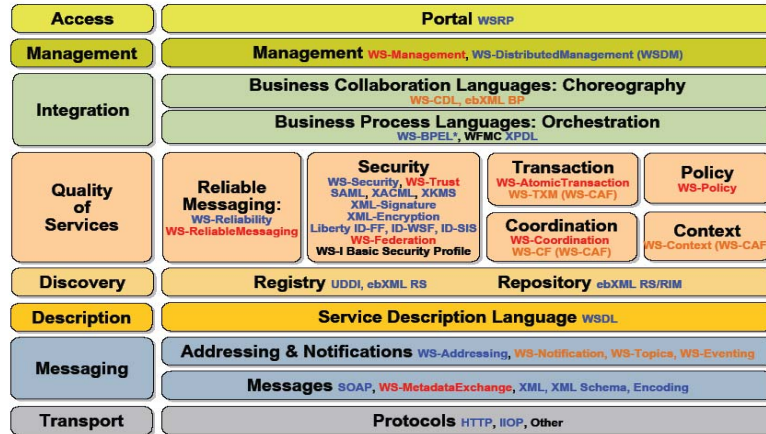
Access

Portal WSRP

Management

Management WS-Management, WS-DistributedManagement (WSDM)

Integration

Business Collaboration Languages: Choreography
WS-CDL, ebXML BP

Business Process Languages: Orchestration
WS-BPEL*, WFMC XPDL

Quality of Services

Reliable Messaging:
WS-Reliability
WS-ReliableMessaging

Security
WS-Security, WS-Trust
SAML, XACML, XKMS
XML-Signature
XML-Encryption
Liberty ID-FF, ID-WSF, ID-SIS
WS-Federation
WS-I Basic Security Profile

Transaction
WS-AtomicTransaction
WS-TXM (WS-CAF)

Policy
WS-Policy

Coordination
WS-Coordination
WS-CF (WS-CAF)

Context
WS-Context (WS-CAF

Discovery

Registry UDDI, ebXML RS

Repository ebXML RS/RIM

Description

Service Description Language WSDL

Messaging

Addressing & Notifications WS-Addressing, WS-Notification, WS-Topics, WS-Eventing

Messages SOAP, WS-MetadataExchange, XML, XML Schema, Encoding

Transport

Protocols HTTP, IIOP, Other